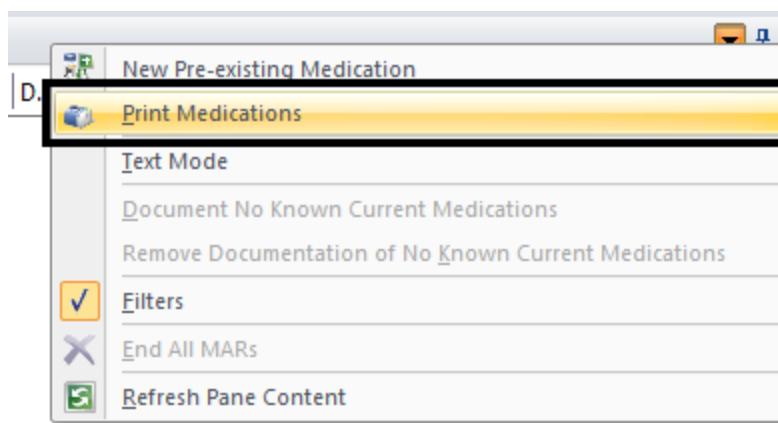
D.

New Pre-existing Medication

Print Medications

Text Mode

Document No Known Current Medications

Remove Documentation of No Known Current Medications

✓ Filters

End All MARs

Refresh Pane Content